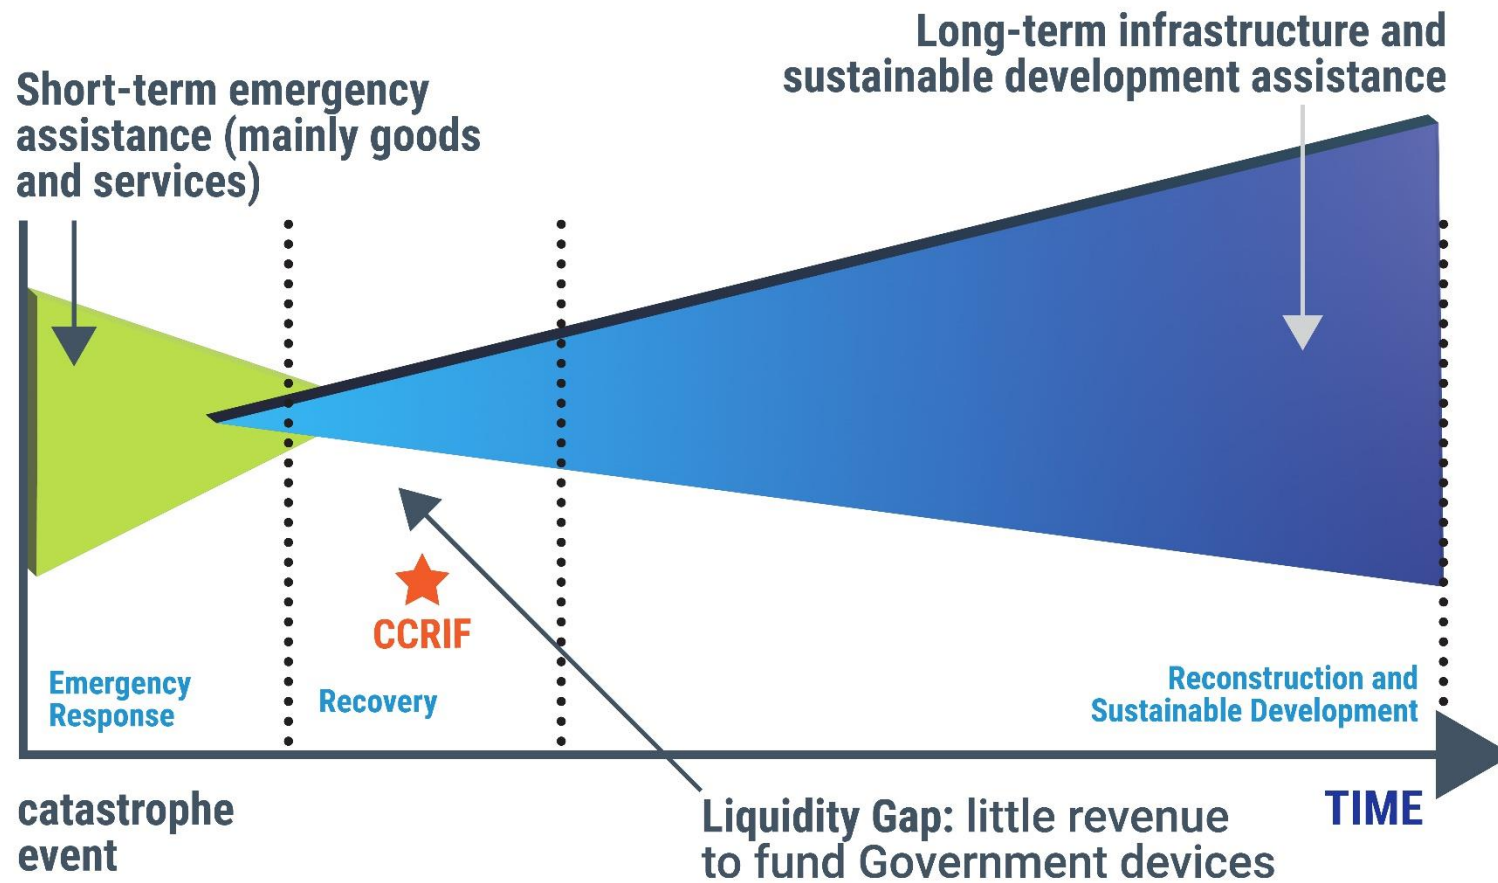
Short-term emergency assistance (mainly goods and services)

Long-term infrastructure and sustainable development assistance

CCRIF

Emergency Response

Recovery

Reconstruction and Sustainable Development

catastrophe event

Liquidity Gap: little revenue to fund Government devices

TIME